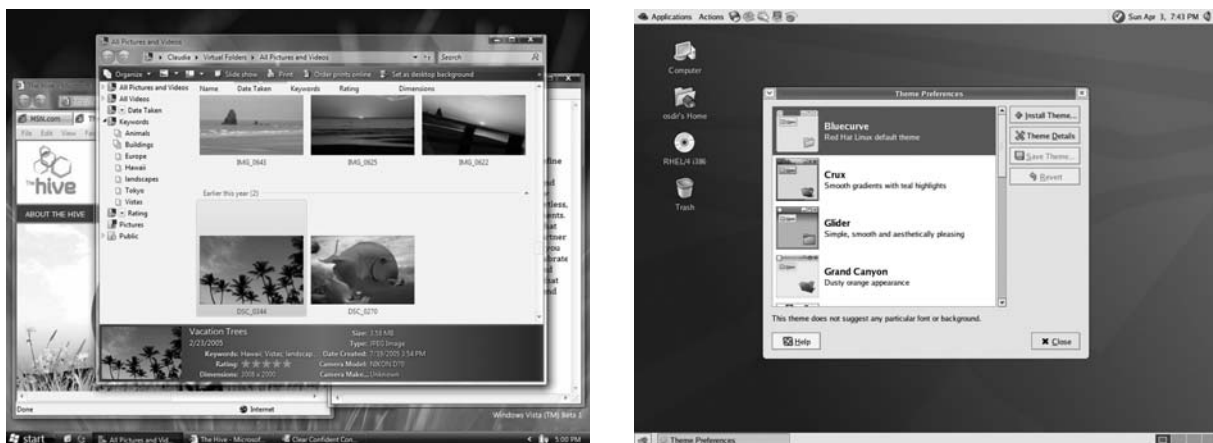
All Pictures and Videos

Claudia ▸ Virtual Folders ▸ All Pictures and Videos

Search

Organize ▾ Slide show Print Order prints online Set as desktop background

All Pictures and Videos
All Videos
Date Taken
Keywords
Animals
Buildings
Europe
Hawaii
landscapes
Tokyo
Vistas
Rating
Pictures
Public

Name Date Taken Keywords Rating Dimensions

IMG_0643 IMG_0625 IMG_0622

Earlier this year (2)

DSC_0244 DSC_0270

Vacation Trees
2/23/2005
Keywords: Hawaii; Vistas; landscape...
Rating:
Dimensions: 2008 x 2000

Size: 1.18 MB
Type: JPEG Image
Date Created: 7/18/2005 3:54 PM
Camera Model: NIKON D70
Camera Make: Unknown

MSN.com

the hive

ABOUT THE HIVE

File Edit View

Done

Internet

Windows Vista (TM) Beta 1

start All Pictures and Vid... The Hive - Microsof... Clear Confident Con... 5:00 PM

Applications Actions

Sun Apr 3, 7:43 PM

Computer

osdir's Home

RHEL4 i386

Trash

Theme Preferences

Bluecurve
Red Hat Linux default theme

Crux
Smooth gradients with teal highlights

Glider
Simple, smooth and aesthetically pleasing

Grand Canyon
Dusty orange appearance

Install Theme...
Theme Details
Save Theme...
Revert

This theme does not suggest any particular font or background.

Help

Close

Theme Preferences